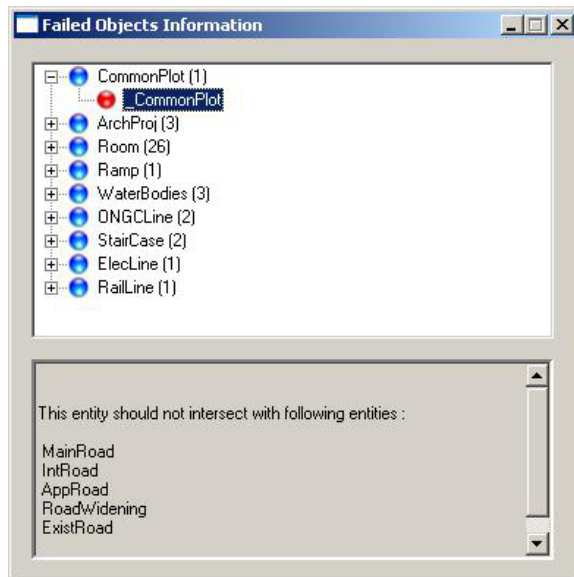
Failed Objects Information

CommonPlot (1)
_CommonPlot
ArchProj (3)
Room (26)
Ramp (1)
WaterBodies (3)
ONGCLine (2)
StairCase (2)
ElecLine (1)
RailLine (1)

This entity should not intersect with following entities :

MainRoad
IntRoad
AppRoad
RoadWidening
ExistRoad